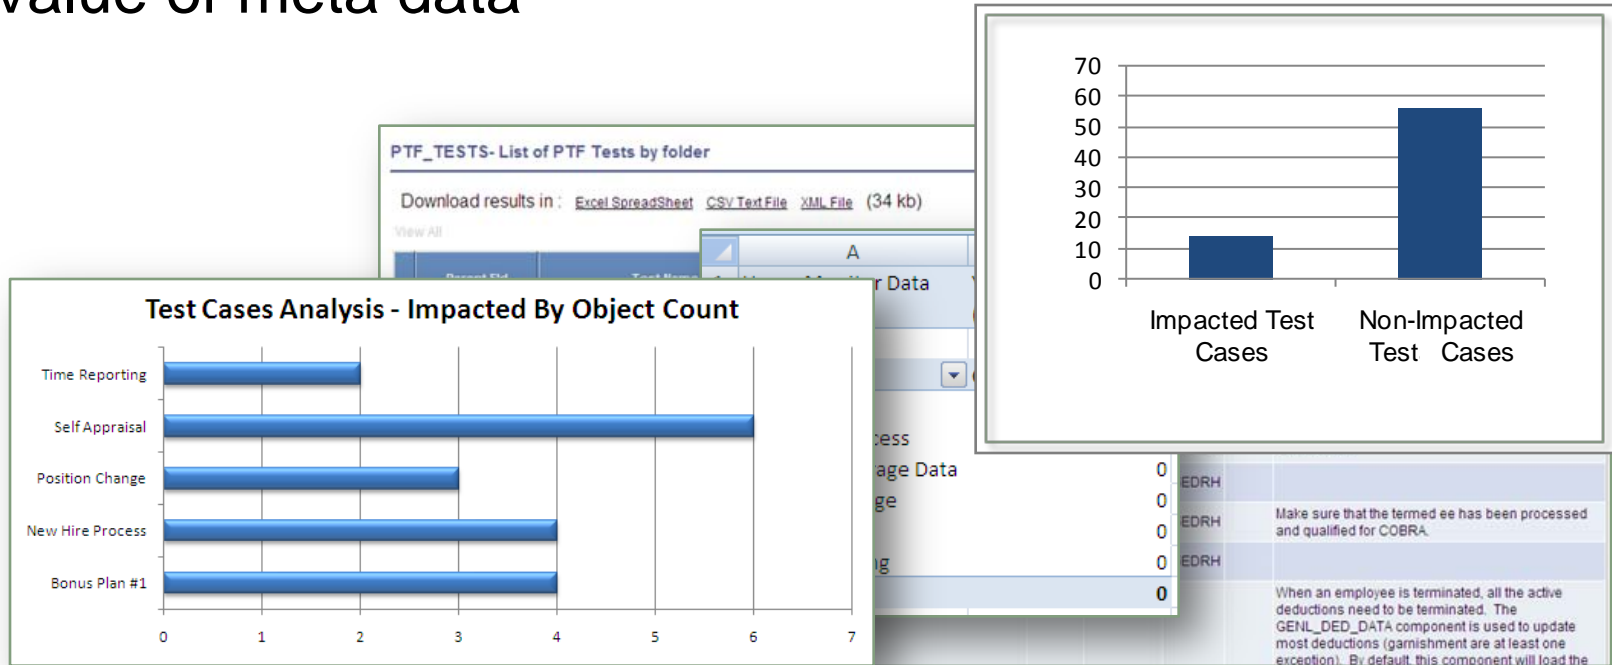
Value of meta data

PTF_TESTS- List of PTF Tests by folder

Download results in : Excel SpreadSheet CSV Text File XML File (34 kb)

View All

A

r Data

cess
age Data
ge
g

0
0
0
0
0

EDRH
EDRH
EDRH

Make sure that the termed ee has been processed and qualified for COBRA.

When an employee is terminated, all the active deductions need to be terminated. The GENL_DED_DATA component is used to update most deductions (garnishment are at least one exception). By default this component will load the

Test Cases Analysis - Impacted By Object Count

Time Reporting
Self Appraisal
Position Change
New Hire Process
Bonus Plan #1

0 1 2 3 4 5 6 7

70
60
50
40
30
20
10
0

Impacted Test Cases
Non-Impacted Test Cases